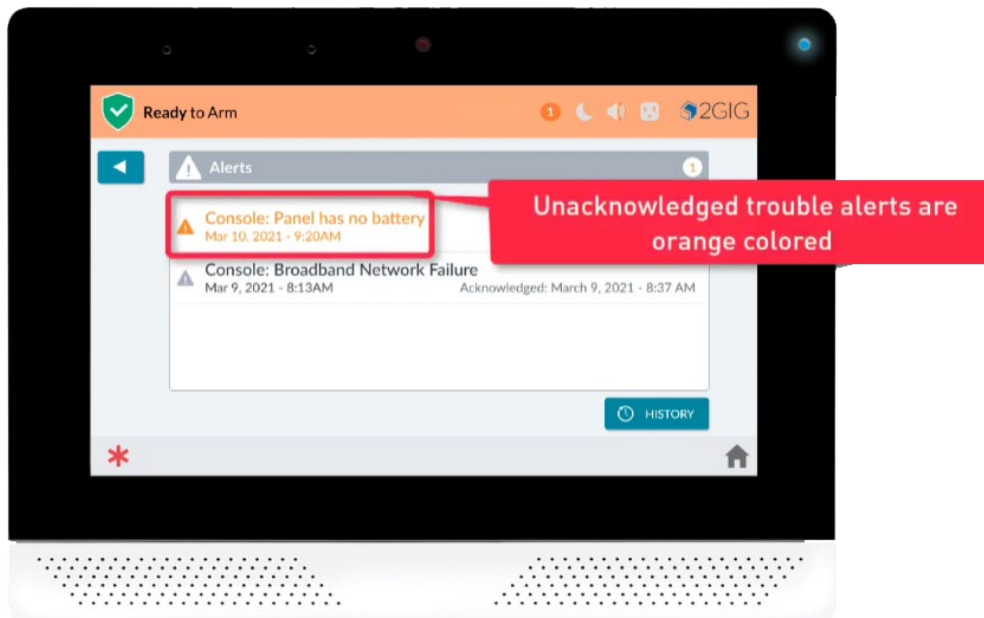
Ready to Arm

1

2GIG

Alerts

1

Console: Panel has no battery
Mar 10, 2021 - 9:20AM

Unacknowledged trouble alerts are orange colored

Console: Broadband Network Failure
Mar 9, 2021 - 8:13AM

Acknowledged: March 9, 2021 - 8:37 AM

HISTORY